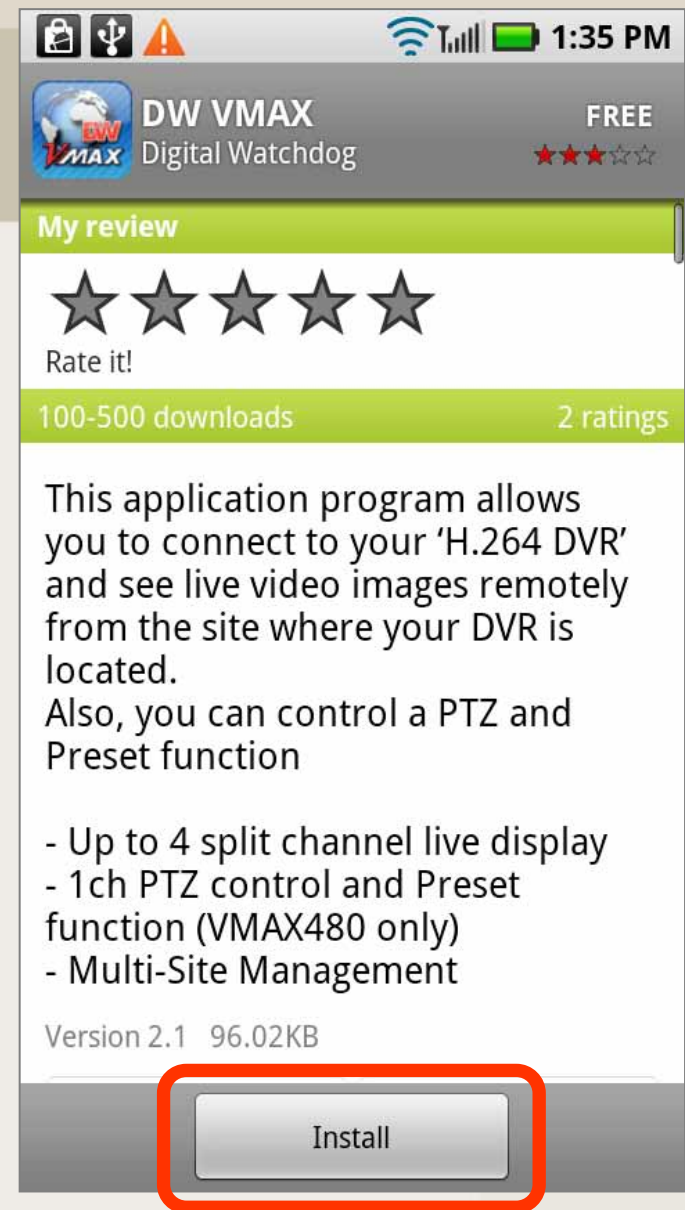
1:35 PM

DW VMAX
Digital Watchdog
FREE

My review

Rate it!

100-500 downloads
2 ratings

This application program allows you to connect to your 'H.264 DVR' and see live video images remotely from the site where your DVR is located.
Also, you can control a PTZ and Preset function

- Up to 4 split channel live display
- 1ch PTZ control and Preset function (VMAX480 only)
- Multi-Site Management

Version 2.1 96.02KB

Install